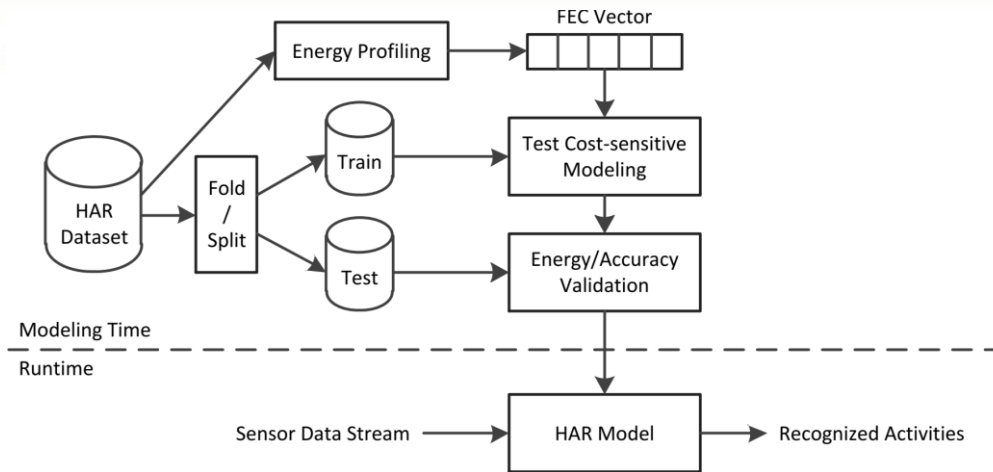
Energy Profiling

FEC Vector

HAR Dataset

Fold / Split

Train

Test

Test Cost-sensitive Modeling

Energy/Accuracy Validation

Modeling Time

Runtime

Sensor Data Stream

HAR Model

Recognized Activities